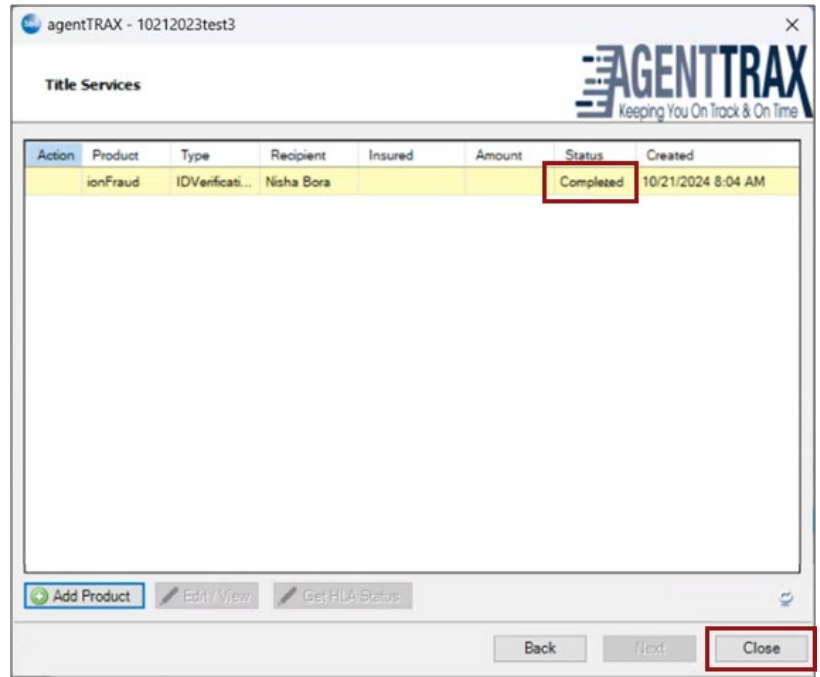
agentTRAX - 10212023test3

×

Title Services

AGENTTRAX
Keeping You On Track & On Time

| Action | Product | Type | Recipient | Insured | Amount | Status | Created |
|---|---|---|---|---|---|---|---|
| | ionFraud | IDVerificati... | Nisha Bora | | | Complezed | 10/21/2024 8:04 AM |

Add Product

Edit / View

Get HLA Status

Back

Next

Close